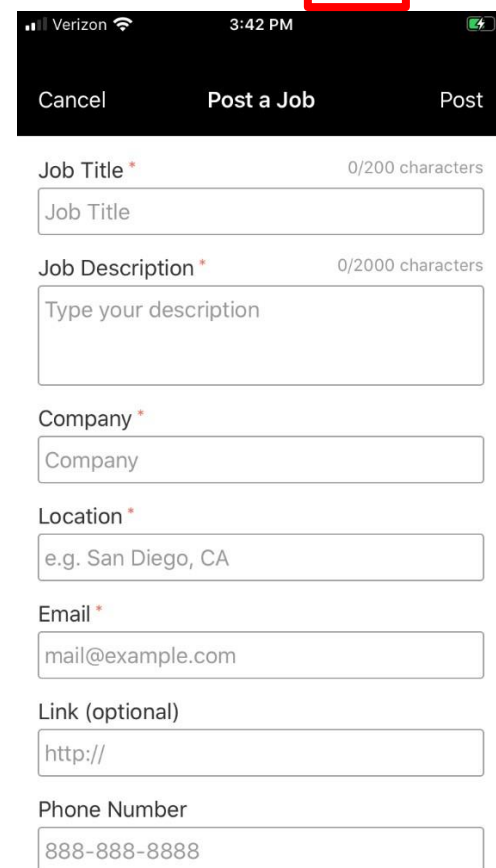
Verizon 3:42 PM

Cancel Post a Job Post

Job Title * 0/200 characters

Job Title

Job Description * 0/2000 characters

Type your description

Company *

Company

Location *

e.g. San Diego, CA

Email *

mail@example.com

Link (optional)

http://

Phone Number

888-888-8888